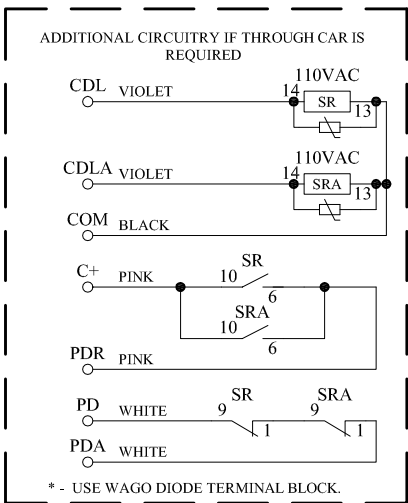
ADDITIONAL CIRCUITRY IF THROUGH CAR IS REQUIRED

CDL VIOLET
110VAC
14
SR
13

CDLA VIOLET
110VAC
14
SRA
13

COM BLACK

C+ PINK
SR
10
6
SRA
10
6

PDR PINK

PD WHITE
SR
9
1
SRA
9
1

PDA WHITE

* - USE WAGO DIODE TERMINAL BLOCK.